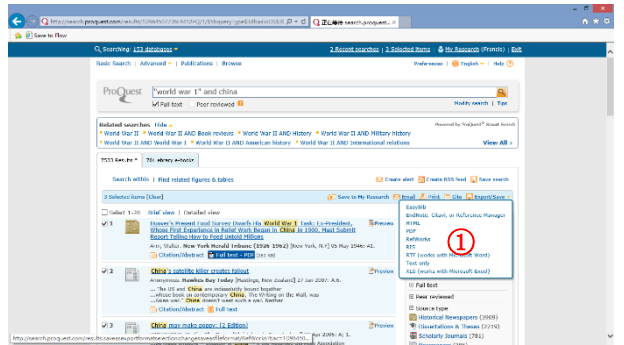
http://search.proquest.com/results/...
正北检索 search.proquest...
Save to flow
Searching: 153 databases
2 Recent searches | 3 Selected items | My Research (Friends) | Exit
Basic Search | Advanced | Publications | Browse
Preferences | English | Help
ProQuest
"world war 1" and china
Full text Peer reviewed
Modify search | Tips
Related searches Hide
World War II World War II And Book reviews World War II AND History World War II AND Military history
World War II AND World War 1 World War II AND American history World War II AND International relations View All
Powered by ProQuest Smart Search
2533 Results | 781 Library Articles
Search within | Find related figures & tables
Create alert | Create RSS feed | Save search
3 Selected items [Clear]
Save to My Research | Email | Print | Cite | Export/Save
Select 1-20 Brief view | Detailed view
EasyBib
EndNote, Citavi, or Reference Manager
HTML
PDF
RefWorks
RIS
RTF (works with Microsoft Word)
Text only
XLS (works with Microsoft Excel)
①
1 Hoover's Present Food Survey Dwarfs His World War 1 Task: Ex-President, Whose First Experience in Relief Work Began in China in 1900, Must Submit Report Telling How to Feed Untold Millions
Arn, Walter. New York Herald Tribune (1926 1962) [New York, N.Y] 05 May 1946: A1.
Citation/Abstract | Full text - PDF
Preview
2 China's satellite killer creates fallout
Anonymous. Hawkes Bay Today [Hastings, New Zealand] 27 Jan 2007: A4.
"...The US and China are indiscreetly fought together ...whose book on contemporary China, The Writing on the Wall, was ...Jaw-war." China doesn't want such a war. Neither
Citation/Abstract | Full text
Preview
3 China may make peace: [2 Edition]
Full text
Peer reviewed
Source type
Historical Newspapers (3909)
Dissertations & Theses (2215)
Scholarly Journals (781)